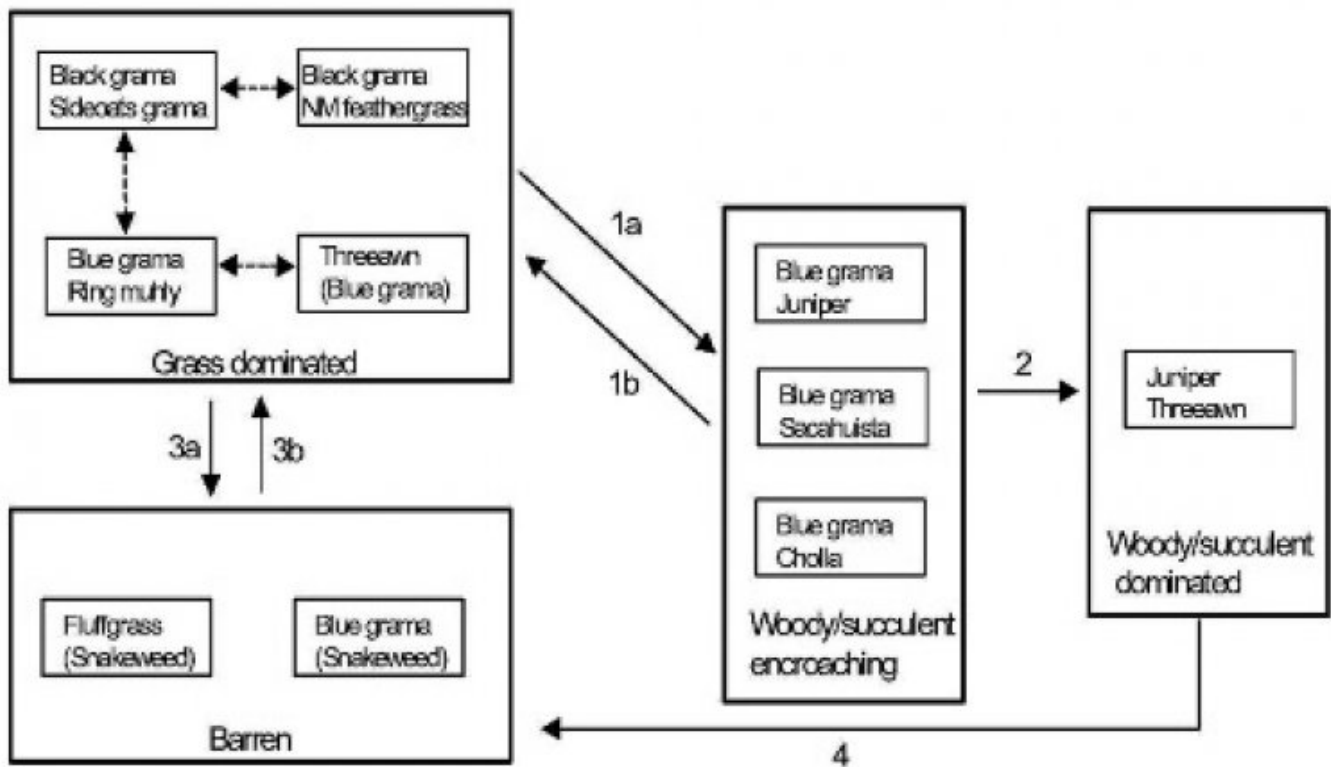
Black grama
Sideoats grama

Black grama
NM feathergrass

Blue grama
Ring muhly

Threeawn
(Blue grama)

Grass dominated

1a

1b

Blue grama
Juniper

Blue grama
Sacahuista

Blue grama
Cholla

Woody/succulent encroaching

2

Juniper
Threeawn

Woody/succulent dominated

3a

3b

Fluffgrass
(Snakeweed)

Blue grama
(Snakeweed)

Barren

4